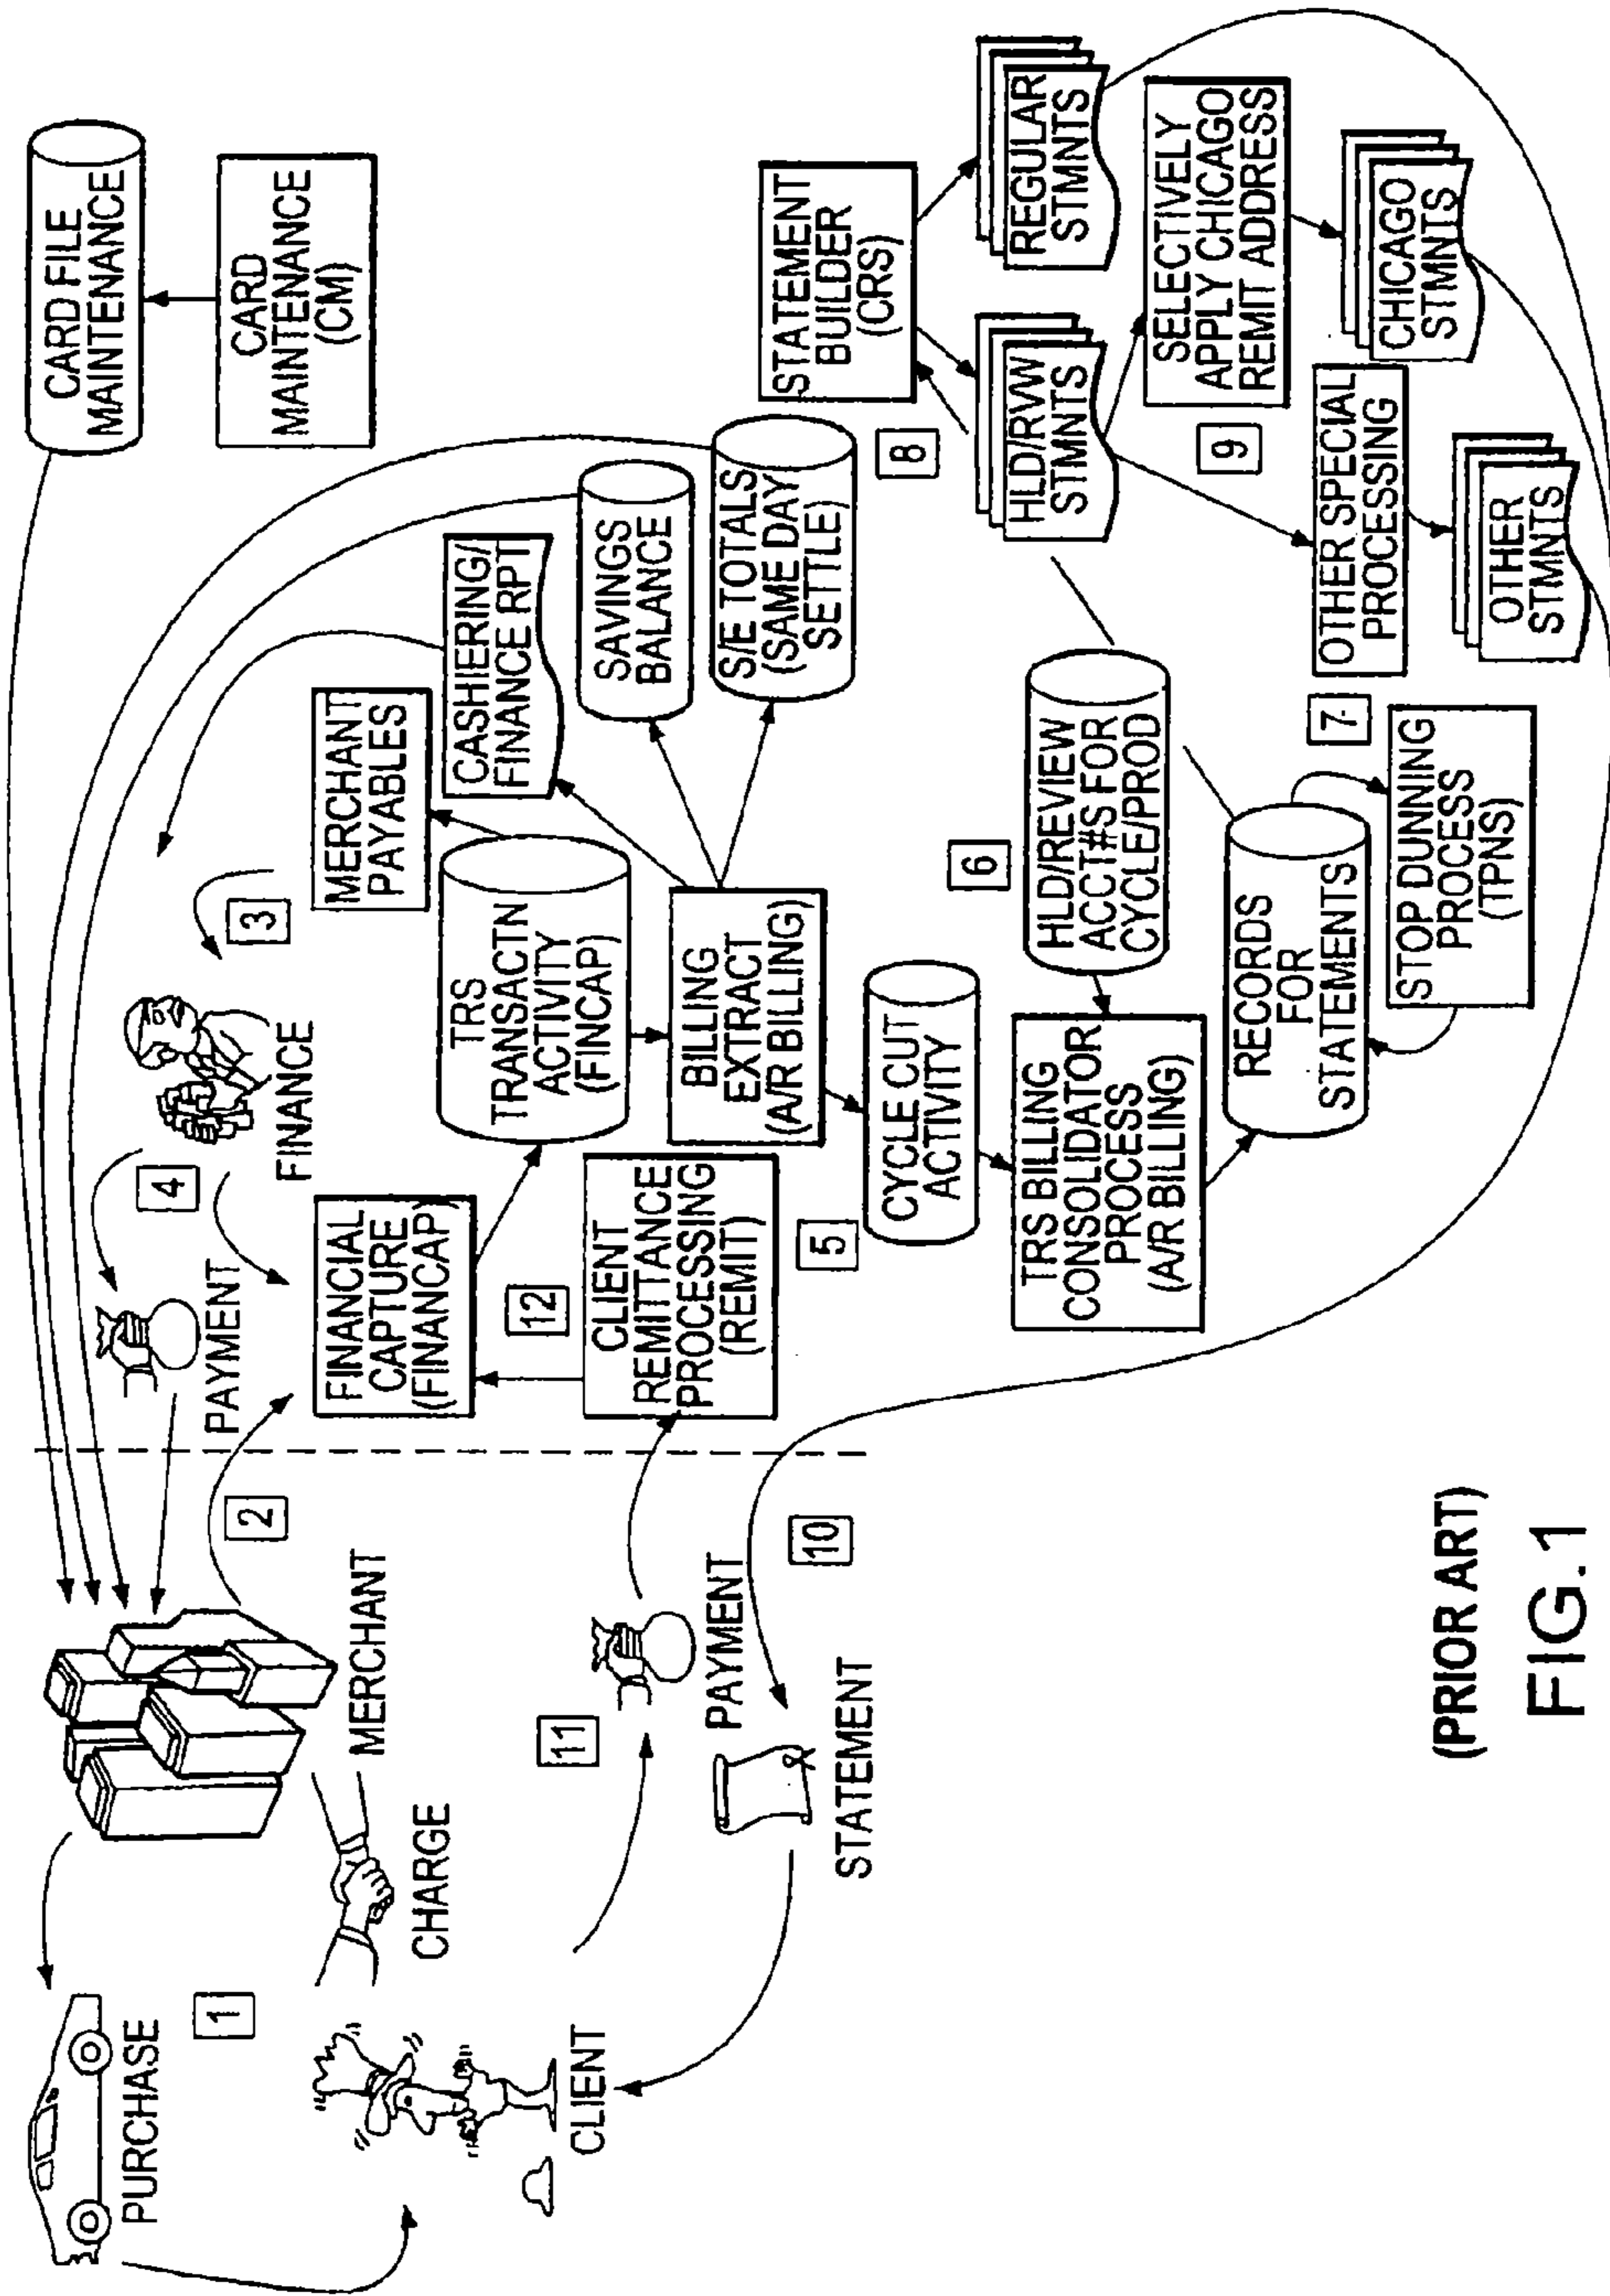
PURCHASE
1
CLIENT
CHARGE
MERCHANT
2
11
PAYMENT
STATEMENT
10
PAYMENT
4
FINANCE
3
FINANCIAL CAPTURE (FINANCAP)
12
CLIENT REMITTANCE PROCESSING (REMIT)
5
TRS TRANSACTN ACTIVITY (FINCAP)
BILLING EXTRACT (A/R BILLING)
CYCLE CUT ACTIVITY
TRS BILLING CONSOLIDATOR PROCESS (A/R BILLING)
MERCHANT PAYABLES
CASHIERING/ FINANCE RPT
SAVINGS BALANCE
S/E TOTALS (SAME DAY SETTLE)
6
HLD/REVIEW ACCT#S FOR CYCLE/PROD
RECORDS FOR STATEMENTS
STOP DUNNING PROCESS (TPNS)
7
CARD FILE MAINTENANCE
CARD MAINTENANCE (CM)
STATEMENT BUILDER (CRS)
8
HLD/RVW STMNTS
REGULAR STMNTS
SELECTIVELY APPLY CHICAGO REMIT ADDRESS
9
CHICAGO STMNTS
OTHER SPECIAL PROCESSING
OTHER STMNTS
(PRIOR ART)
FIG.1